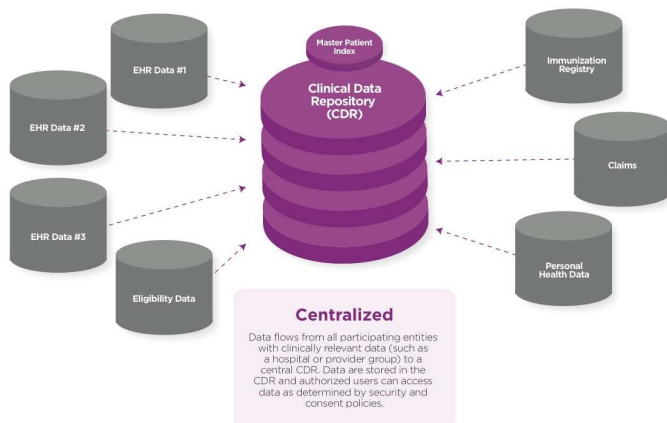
EHR Data #1

EHR Data #2

EHR Data #3

Eligibility Data

Master Patient Index

Clinical Data Repository (CDR)

Immunization Registry

Claims

Personal Health Data

Centralized

Data flows from all participating entities with clinically relevant data (such as a hospital or provider group) to a central CDR. Data are stored in the CDR and authorized users can access data as determined by security and consent policies.